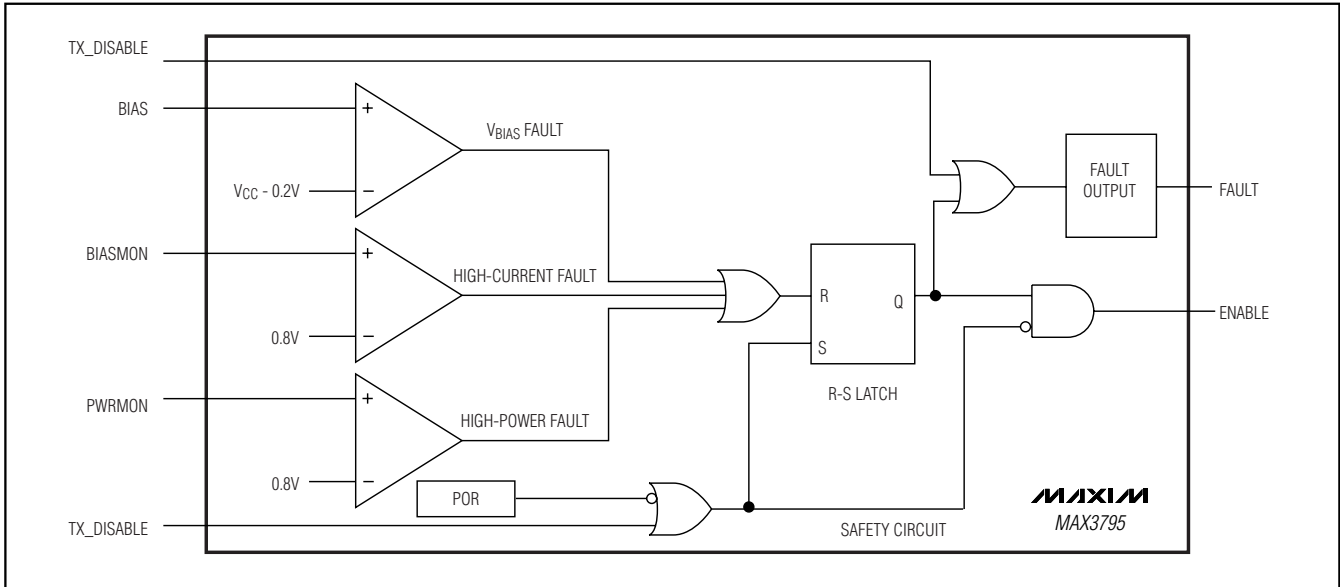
TX_DISABLE

BIAS

+

−

$V_{BIAS}$ FAULT

$V_{CC}$ - 0.2V

BIASMON

+

−

HIGH-CURRENT FAULT

0.8V

PWRMON

+

−

HIGH-POWER FAULT

0.8V

POR

TX_DISABLE

R

S

Q

R-S LATCH

FAULT OUTPUT

FAULT

ENABLE

SAFETY CIRCUIT

MAXIM

MAX3795